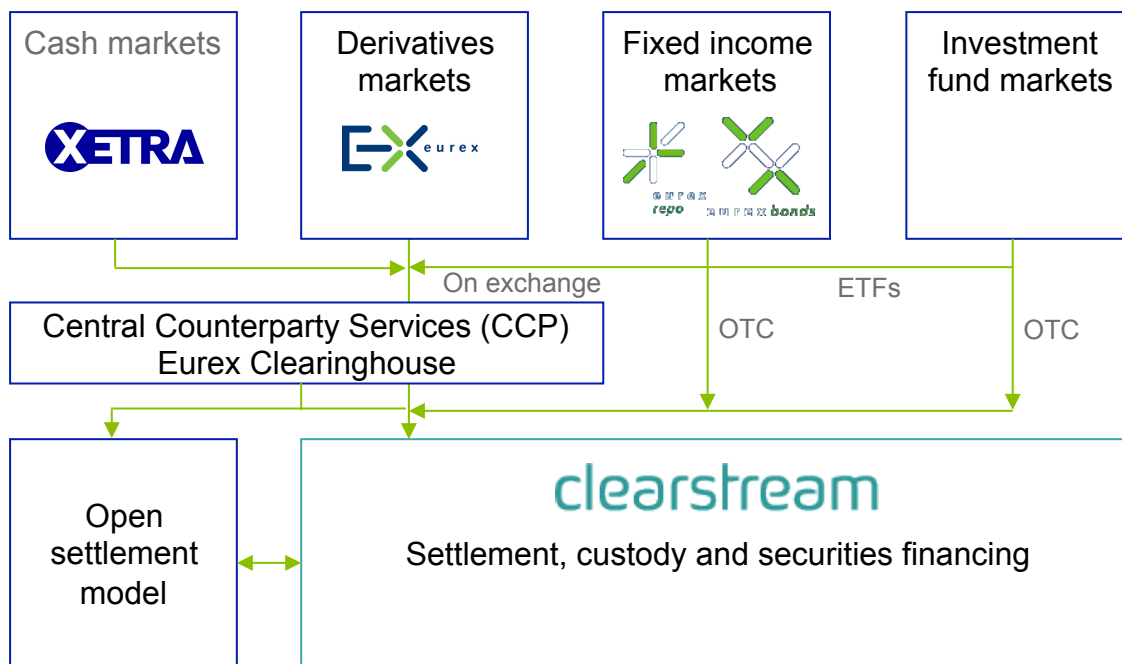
Cash markets

XETRA

Derivatives markets

EX eurex

Fixed income markets

eurex repo

eurex bonds

Investment fund markets

On exchange

ETFs

Central Counterparty Services (CCP)
Eurex Clearinghouse

OTC

OTC

Open settlement model

clearstream

Settlement, custody and securities financing